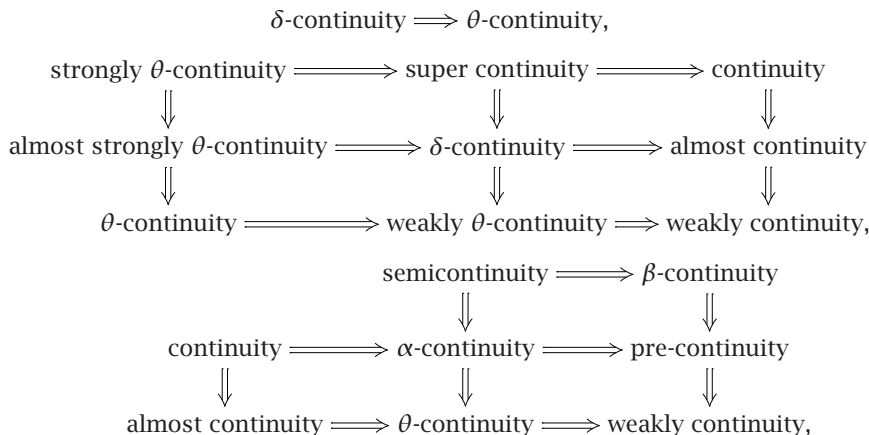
$\delta$-continuity $\Longrightarrow$ $\theta$-continuity,

strongly $\theta$-continuity $\Longrightarrow$ super continuity $\Longrightarrow$ continuity
$\Downarrow$ $\Downarrow$ $\Downarrow$
almost strongly $\theta$-continuity $\Longrightarrow$ $\delta$-continuity $\Longrightarrow$ almost continuity
$\Downarrow$ $\Downarrow$ $\Downarrow$
$\theta$-continuity $\Longrightarrow$ weakly $\theta$-continuity $\Longrightarrow$ weakly continuity,

semicontinuity $\Longrightarrow$ $\beta$-continuity
$\Downarrow$ $\Downarrow$
continuity $\Longrightarrow$ $\alpha$-continuity $\Longrightarrow$ pre-continuity
$\Downarrow$ $\Downarrow$ $\Downarrow$
almost continuity $\Longrightarrow$ $\theta$-continuity $\Longrightarrow$ weakly continuity,